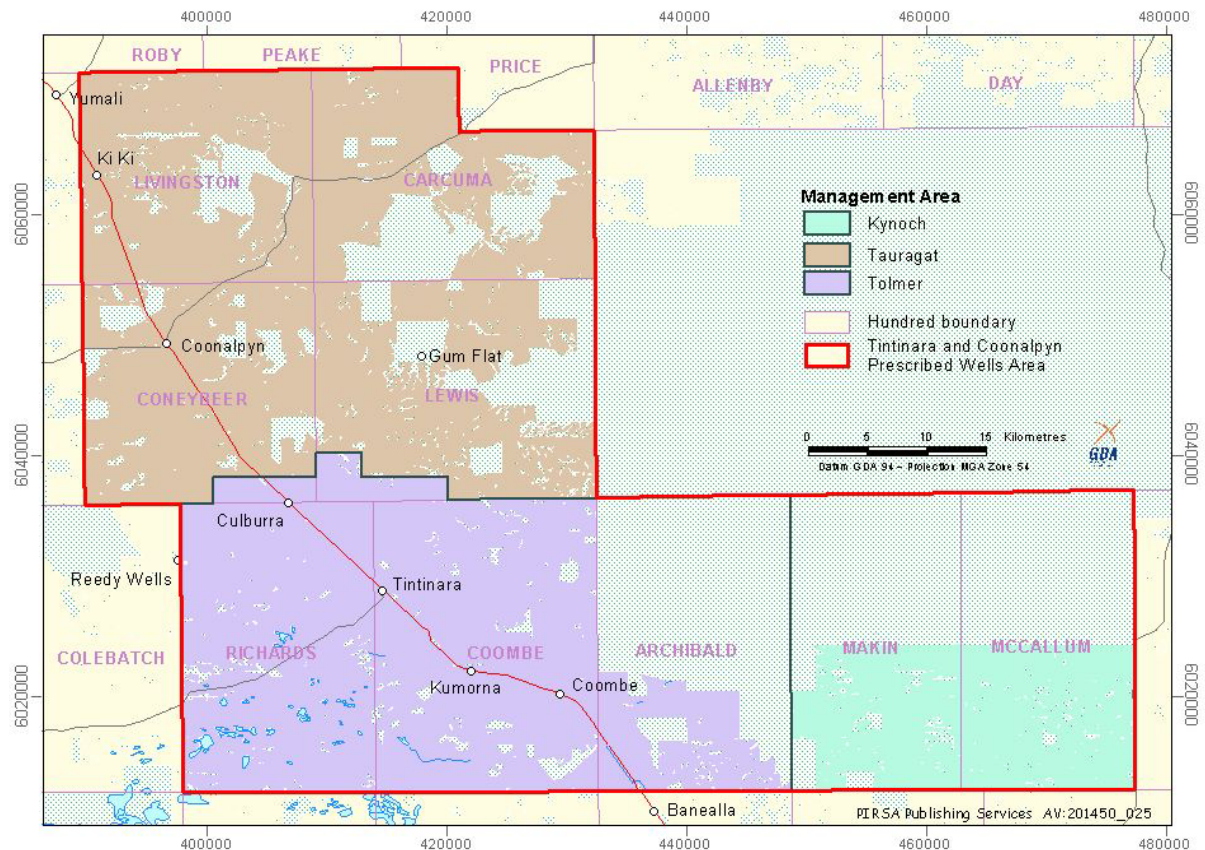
400000
420000
440000
460000
480000

ROBY
PEAKE
PRICE
ALLENBY
DAY

Yumali
Ki Ki
LIVINGSTON
CARCUMA

6060000
6060000

Management Area
Kynoch
Tauragat
Tolmer
Hundred boundary
Tintinara and Coonalpyn Prescribed Wells Area

Coonalpyn
Gum Flat
CONEYBEER
LEWIS

0 5 10 15 Kilometres
Datum GDA 94 - Projection MGA Zone 54
GDA

6040000
6040000

Culburra
Reedy Wells
Tintinara
COLEBATCH
RICHARDS
COOMBE
ARCHIBALD
MAKIN
MCCALLUM
Kumorna
Coombe

6020000
6020000

Banealla
PIRSA Publishing Services AV:201450_025

400000
420000
440000
460000
480000